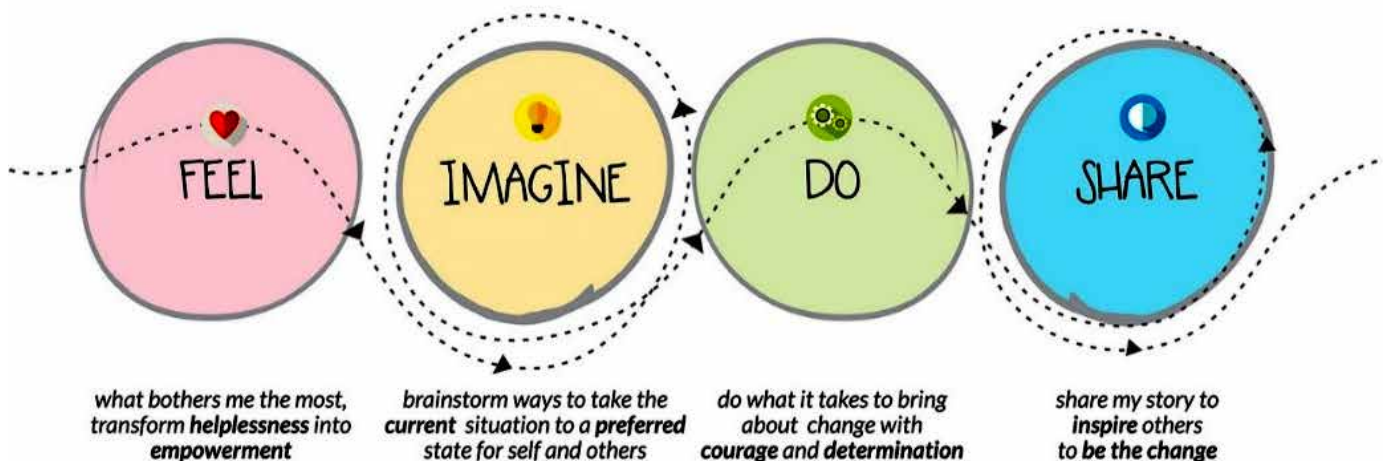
FEEL

IMAGINE

DO

SHARE

what bothers me the most, transform **helplessness** into **empowerment**

brainstorm ways to take the **current** situation to a **preferred** state for self and others

do what it takes to bring about change with **courage** and **determination**

share my story to **inspire** others to **be the change**